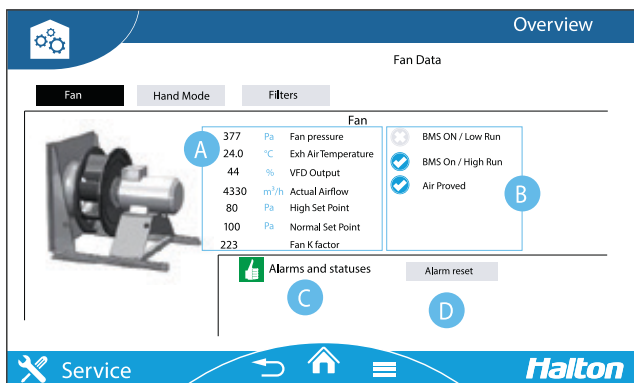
Overview

Fan Data

Fan | Hand Mode | Filters

Fan

A

| 377 | Pa | Fan pressure |
|---|---|---|
| 24.0 | °C | Exh Air Temperature |
| 44 | % | VFD Output |
| 4330 | $m^3/h$ | Actual Airflow |
| 80 | Pa | High Set Point |
| 100 | Pa | Normal Set Point |
| 223 | | Fan K factor |

BMS ON / Low Run
BMS On / High Run
Air Proved

B

Alarms and statuses

Alarm reset

C

D

Service

Halton